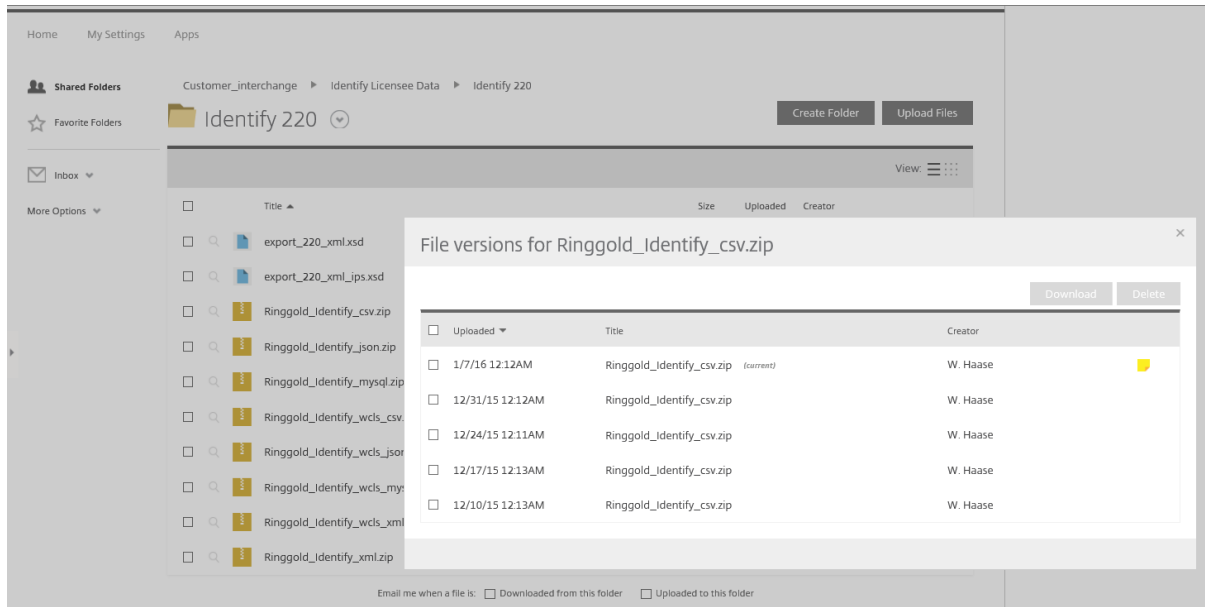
Home My Settings Apps

Shared Folders
Favorite Folders
Inbox
More Options

Customer_interchange ▸ Identify Licensee Data ▸ Identify 220

Identify 220

Create Folder Upload Files

View:

Title ▲ Size Uploaded Creator

export_220_xml.xsd
export_220_xml_ips.xsd
Ringgold_Identify_csv.zip
Ringgold_Identify_json.zip
Ringgold_Identify_mysql.zip
Ringgold_Identify_wcls_csv.
Ringgold_Identify_wcls_json
Ringgold_Identify_wcls_mys
Ringgold_Identify_wcls_xml
Ringgold_Identify_xml.zip

File versions for Ringgold_Identify_csv.zip

Download Delete

| Uploaded ▼ | Title | Creator |
|---|---|---|
| 1/7/16 12:12AM | Ringgold_Identify_csv.zip (current) | W. Haase |
| 12/31/15 12:12AM | Ringgold_Identify_csv.zip | W. Haase |
| 12/24/15 12:11AM | Ringgold_Identify_csv.zip | W. Haase |
| 12/17/15 12:13AM | Ringgold_Identify_csv.zip | W. Haase |
| 12/10/15 12:13AM | Ringgold_Identify_csv.zip | W. Haase |

Email me when a file is: Downloaded from this folder Uploaded to this folder